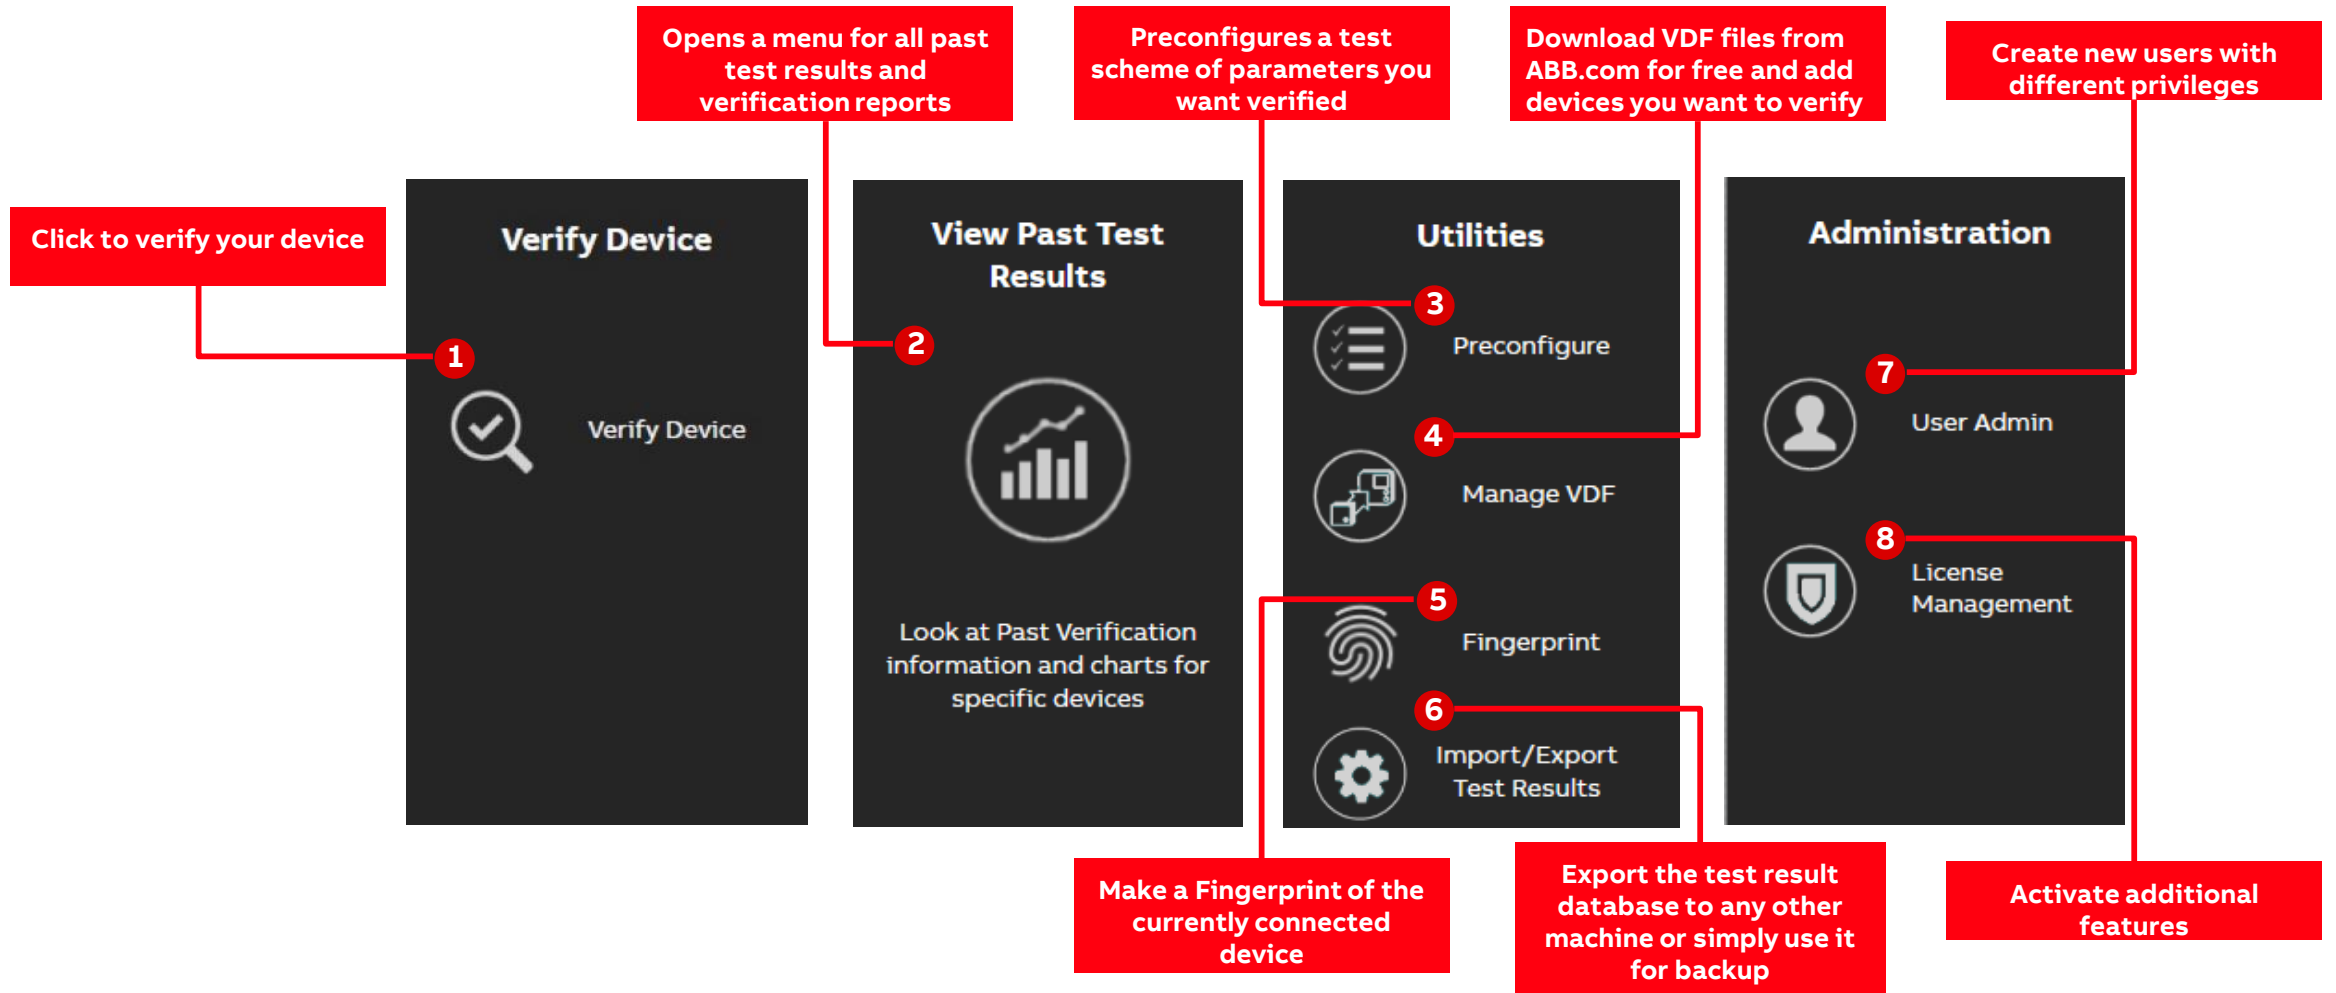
Opens a menu for all past test results and verification reports

Preconfigures a test scheme of parameters you want verified

Download VDF files from ABB.com for free and add devices you want to verify

Create new users with different privileges

Click to verify your device

Verify Device

1

Verify Device

View Past Test Results

2

Look at Past Verification information and charts for specific devices

Utilities

3

Preconfigure

4

Manage VDF

5

Fingerprint

6

Import/Export Test Results

Administration

7

User Admin

8

License Management

Make a Fingerprint of the currently connected device

Export the test result database to any other machine or simply use it for backup

Activate additional features